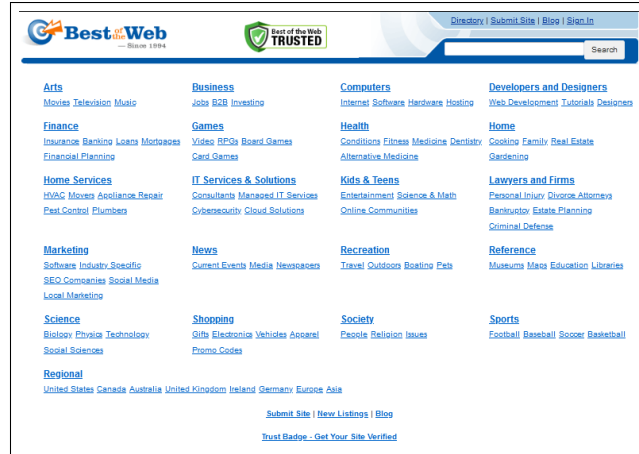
Best of the Web — Since 1994

Best of the Web TRUSTED

Directory | Submit Site | Blog | Sign In

Search

Arts
Movies Television Music

Business
Jobs B2B Investing

Computers
Internet Software Hardware Hosting

Developers and Designers
Web Development Tutorials Designers

Finance
Insurance Banking Loans Mortgages Financial Planning

Games
Video RPGs Board Games Card Games

Health
Conditions Fitness Medicine Dentistry Alternative Medicine

Home
Cooking Family Real Estate Gardening

Home Services
HVAC Movers Appliance Repair Pest Control Plumbers

IT Services & Solutions
Consultants Managed IT Services Cybersecurity Cloud Solutions

Kids & Teens
Entertainment Science & Math Online Communities

Lawyers and Firms
Personal Injury Divorce Attorneys Bankruptcy Estate Planning Criminal Defense

Marketing
Software Industry Specific SEO Companies Social Media Local Marketing

News
Current Events Media Newspapers

Recreation
Travel Outdoors Boating Pets

Reference
Museums Maps Education Libraries

Science
Biology Physics Technology Social Sciences

Shopping
Gifts Electronics Vehicles Apparel Promo Codes

Society
People Religion Issues

Sports
Football Baseball Soccer Basketball

Regional
United States Canada Australia United Kingdom Ireland Germany Europe Asia

Submit Site | New Listings | Blog

Trust Badge - Get Your Site Verified